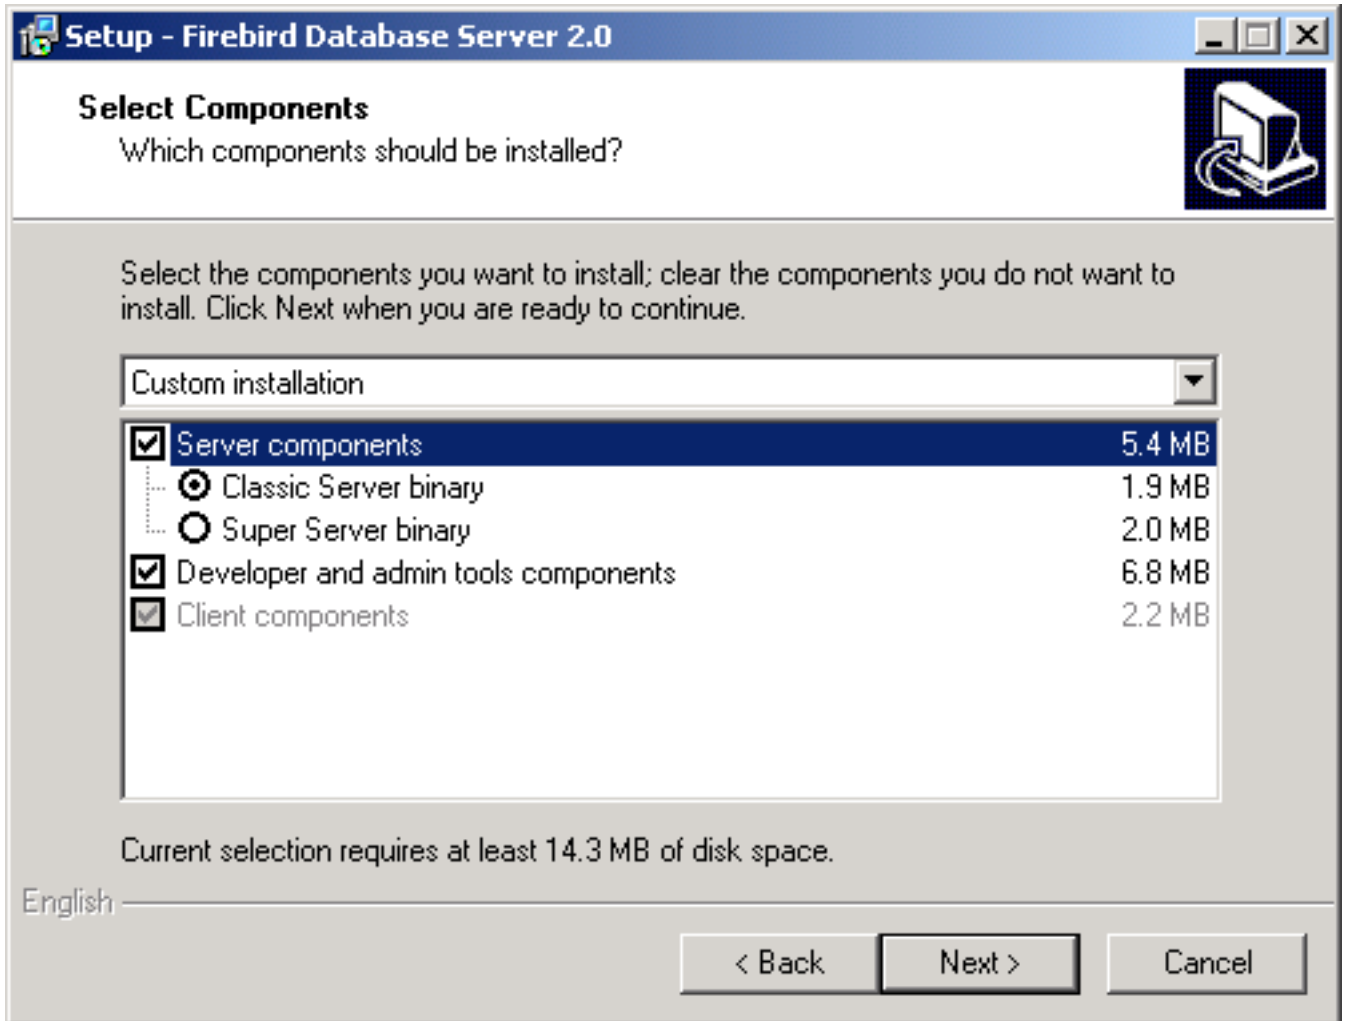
Setup - Firebird Database Server 2.0

Select Components
Which components should be installed?

Select the components you want to install; clear the components you do not want to install. Click Next when you are ready to continue.

Custom installation

| | |
|---|---|
| Server components | 5.4 MB |
| Classic Server binary | 1.9 MB |
| Super Server binary | 2.0 MB |
| Developer and admin tools components | 6.8 MB |
| Client components | 2.2 MB |

Current selection requires at least 14.3 MB of disk space.

English

< Back
Next >
Cancel